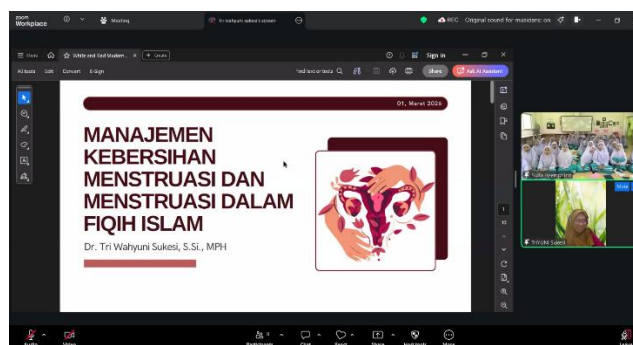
zoom Workplace

Meeting

Tri wahyuni sukesi's screen

REC Original sound for musicians: on

Menu

White and Red Modern...

Create

Sign in

All tools Edit Convert E-Sign

Find text or tools

Share

Ask AI Assistant

01, Maret 2026

MANAJEMEN KEBERSIHAN MENSTRUASI DAN MENSTRUASI DALAM FIQIH ISLAM

Dr. Tri Wahyuni Sukesi, S.Si., MPH

Nurul Ikhlas

Tri Wahyuni Sukesi

Mute

Audio Video Participants Chat React Share Host tools More Leave